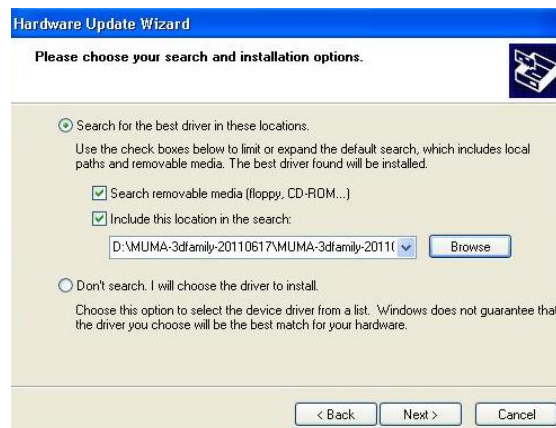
Hardware Update Wizard

Please choose your search and installation options.

Search for the best driver in these locations.

Use the check boxes below to limit or expand the default search, which includes local paths and removable media. The best driver found will be installed.

Search removable media (floppy, CD-ROM...)

Include this location in the search:

D:\MUMA-3dfamily-20110617\MUMA-3dfamily-2011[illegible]

Browse

Don't search. I will choose the driver to install.

Choose this option to select the device driver from a list. Windows does not guarantee that the driver you choose will be the best match for your hardware.

< Back

Next >

Cancel